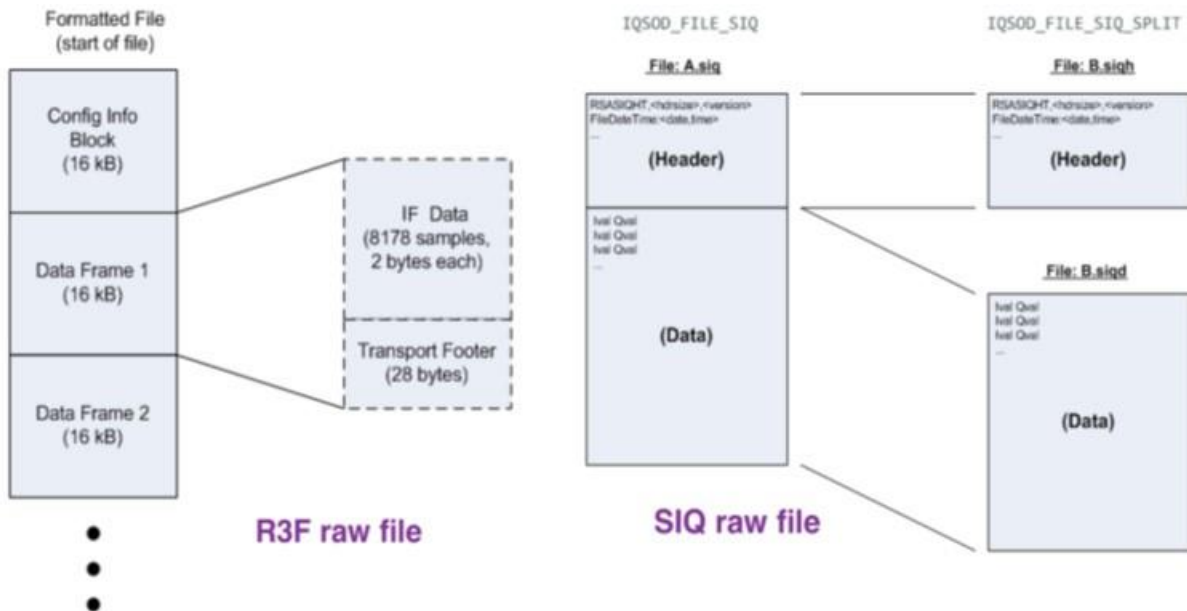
Formatted File
(start of file)

Config Info Block
(16 kB)

Data Frame 1
(16 kB)

Data Frame 2
(16 kB)

IF Data
(8178 samples, 2 bytes each)

Transport Footer
(28 bytes)

R3F raw file

IQSOD_FILE_SIQ

File: A.siq

RSASIQHT,<hdrsize>,<version>
FileDateTime:<date,time>
...

(Header)

Ival Qval
Ival Qval
Ival Qval
...

(Data)

SIQ raw file

IQSOD_FILE_SIQ_SPLIT

File: B.siqh

RSASIQHT,<hdrsize>,<version>
FileDateTime:<date,time>
...

(Header)

File: B.siqd

Ival Qval
Ival Qval
Ival Qval
...

(Data)